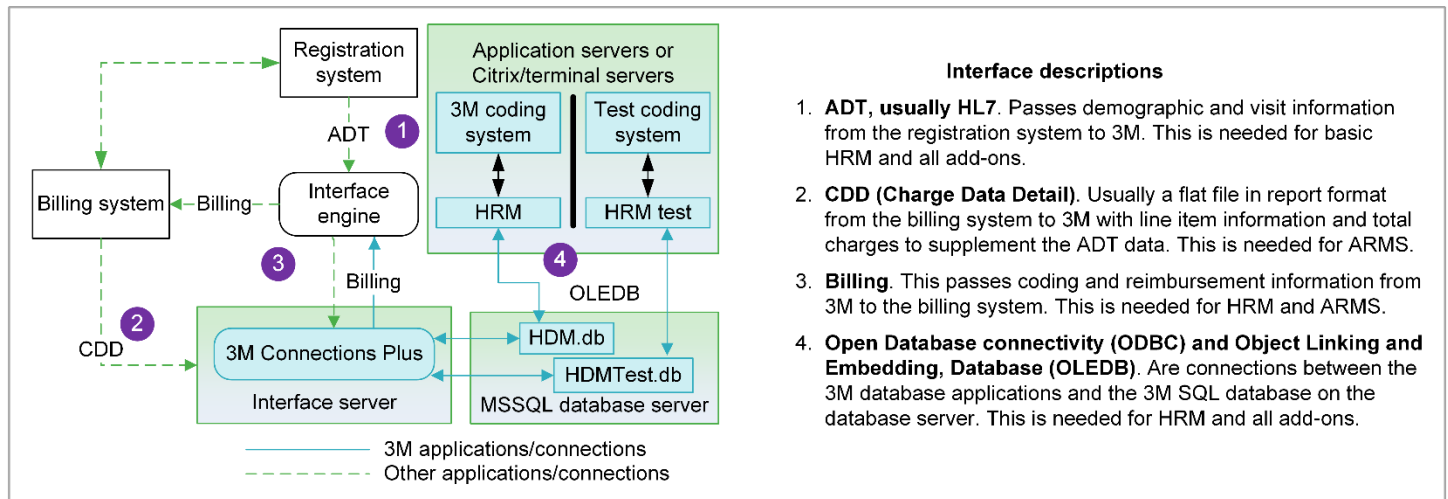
Registration system

ADT

1

Billing system

Billing

Interface engine

3

Billing

2

CDD

3M Connections Plus

Interface server

Application servers or Citrix/terminal servers

3M coding system

Test coding system

HRM

HRM test

4

OLEDB

HDM.db

HDMTest.db

MSSQL database server

3M applications/connections

Other applications/connections

Interface descriptions

1. **ADT, usually HL7**. Passes demographic and visit information from the registration system to 3M. This is needed for basic HRM and all add-ons.

2. **CDD (Charge Data Detail)**. Usually a flat file in report format from the billing system to 3M with line item information and total charges to supplement the ADT data. This is needed for ARMS.

3. **Billing**. This passes coding and reimbursement information from 3M to the billing system. This is needed for HRM and ARMS.

4. **Open Database connectivity (ODBC) and Object Linking and Embedding, Database (OLEDB)**. Are connections between the 3M database applications and the 3M SQL database on the database server. This is needed for HRM and all add-ons.